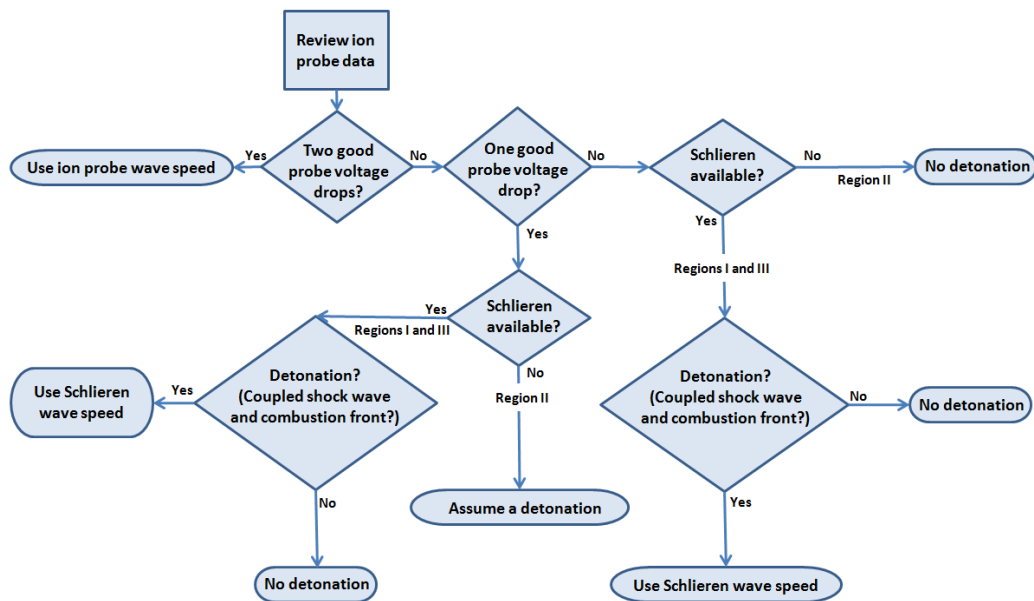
Review ion probe data

Use ion probe wave speed

Yes

Two good probe voltage drops?

No

One good probe voltage drop?

No

Schlieren available?

No

Region II

No detonation

Yes

Yes

Regions I and III

Yes

Regions I and III

Schlieren available?

Use Schlieren wave speed

Yes

Detonation? (Coupled shock wave and combustion front?)

No

Region II

Detonation? (Coupled shock wave and combustion front?)

No

No detonation

No

Assume a detonation

Yes

No detonation

Use Schlieren wave speed